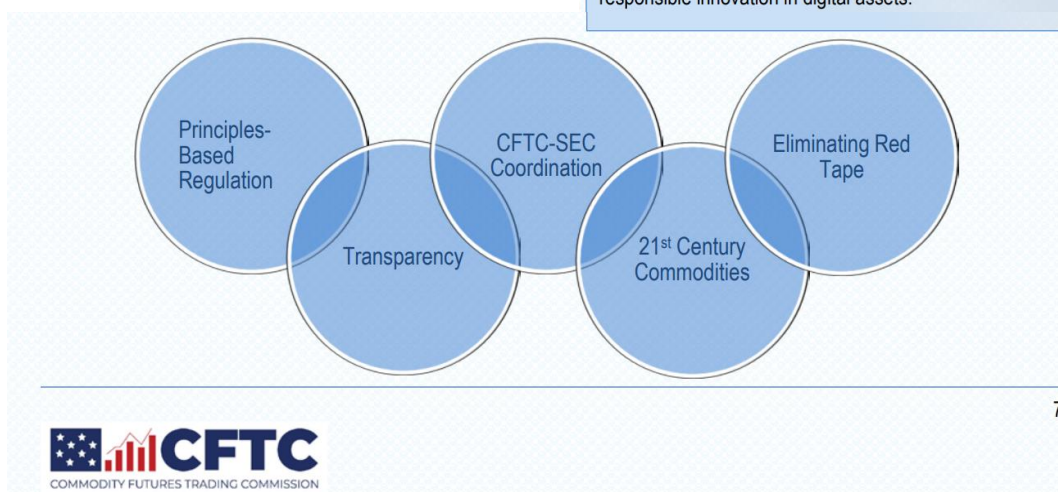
responsible innovation in digital assets.

Principles-Based Regulation

Transparency

CFTC-SEC Coordination

21st Century Commodities

Eliminating Red Tape

7

CFTC
COMMODITY FUTURES TRADING COMMISSION